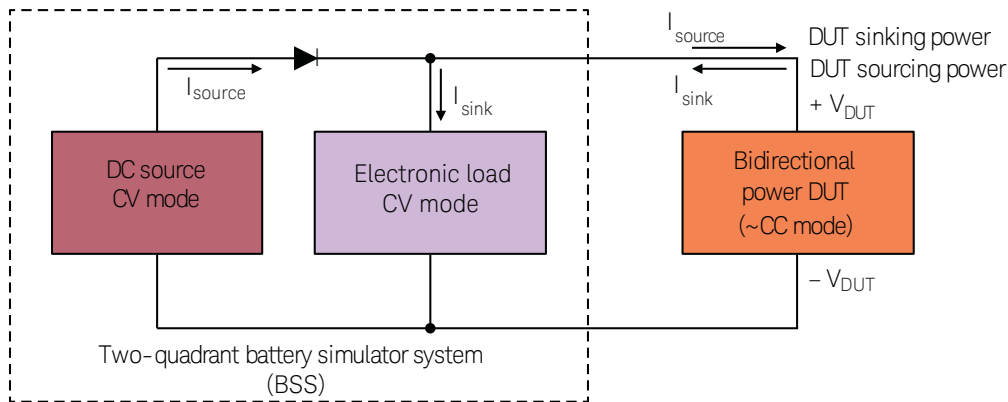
$I_{source}$

DUT sinking power

DUT sourcing power

$I_{source}$

$I_{sink}$

$I_{sink}$

+ $V_{DUT}$

DC source CV mode

Electronic load CV mode

Bidirectional power DUT (~CC mode)

– $V_{DUT}$

Two-quadrant battery simulator system (BSS)